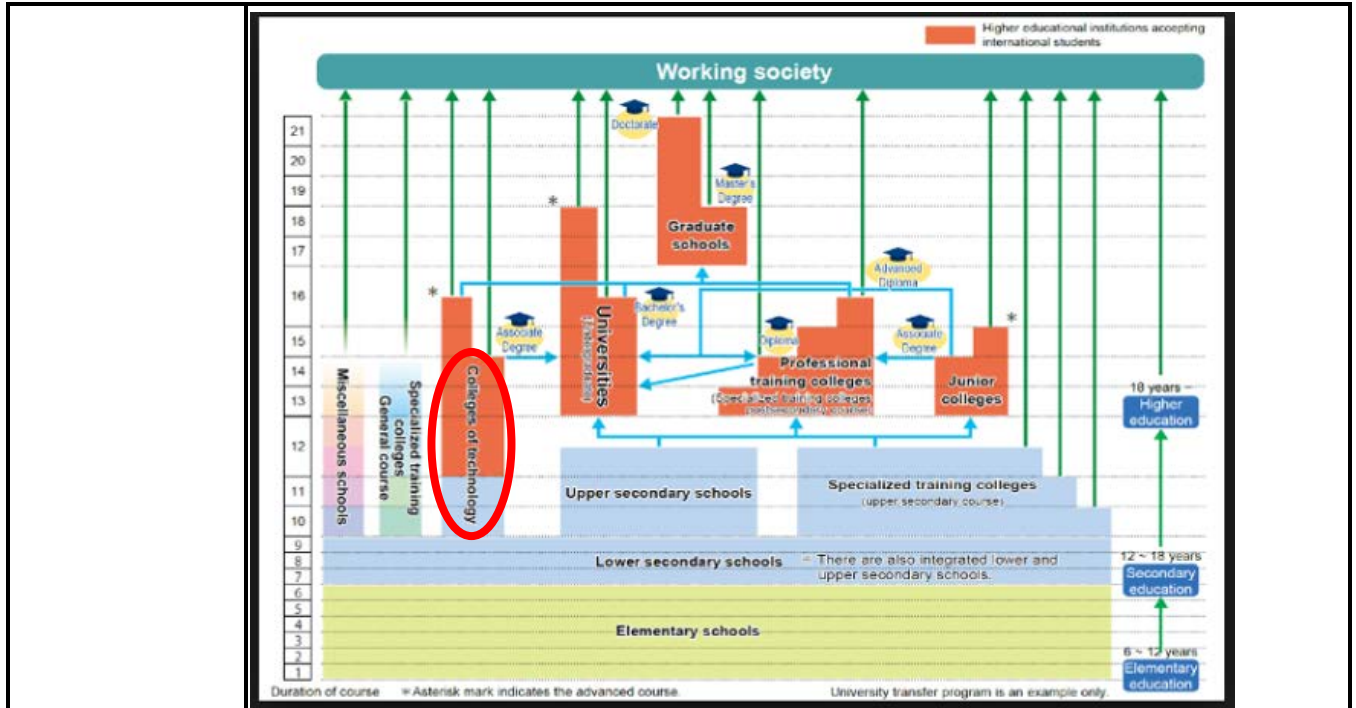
Higher educational institutions accepting international students

Working society

21
20
19
18
17
16
15
14
13
12
11
10
9
8
7
6
5
4
3
2
1

Doctorate

Master's Degree

Graduate schools

*

Universities
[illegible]

Bachelor's Degree

Advanced Diploma

*

Associate Degree

Diploma

Associate Degree

*

Professional training colleges
(Specialized training colleges post-secondary course)

Junior colleges

Miscellaneous schools

Specialized training colleges General course

Colleges of technology

18 years ~
Higher education

Upper secondary schools

Specialized training colleges
(upper secondary course)

Lower secondary schools

※ There are also integrated lower and upper secondary schools.

12 ~ 18 years
Secondary education

Elementary schools

6 ~ 12 years
Elementary education

Duration of course

※Asterisk mark indicates the advanced course.

University transfer program is an example only.